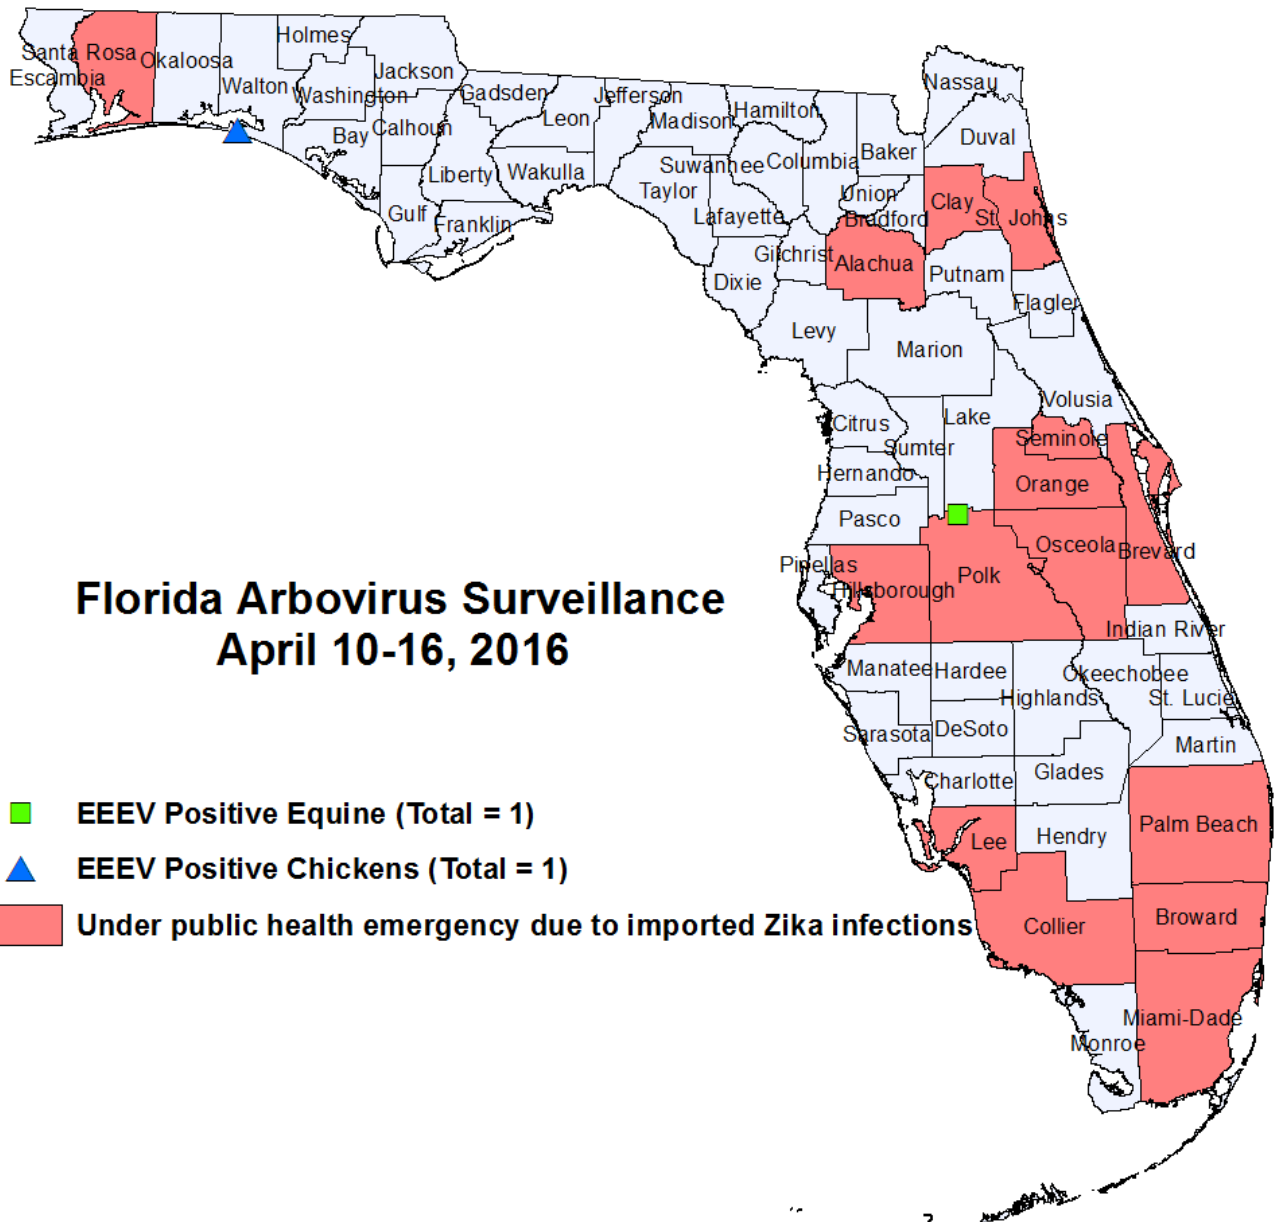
Santa Rosa
Escambia
Okaloosa
Walton
Holmes
Washington
Jackson
Bay
Calhoun
Gadsden
Leon
Jefferson
Madison
Hamilton
Nassau
Duval
Baker
Columbia
Suwannee
Taylor
Liberty
Wakulla
Gulf
Franklin
Lafayette
Union
Bradford
Clay
St. Johns
Gilchrist
Alachua
Putnam
Dixie
Flagler
Levy
Marion
Volusia
Citrus
Lake
Sumter
Seminole
Hernando
Orange
Pasco
Osceola
Brevard
Pinellas
Hillsborough
Polk
Indian River
Manatee
Hardee
Okeechobee
Highlands
St. Lucie
Sarasota
DeSoto
Martin
Charlotte
Glades
Lee
Hendry
Palm Beach
Collier
Broward
Miami-Dade
Monroe

Florida Arbovirus Surveillance
April 10-16, 2016

EEEV Positive Equine (Total = 1)
EEEV Positive Chickens (Total = 1)
Under public health emergency due to imported Zika infections